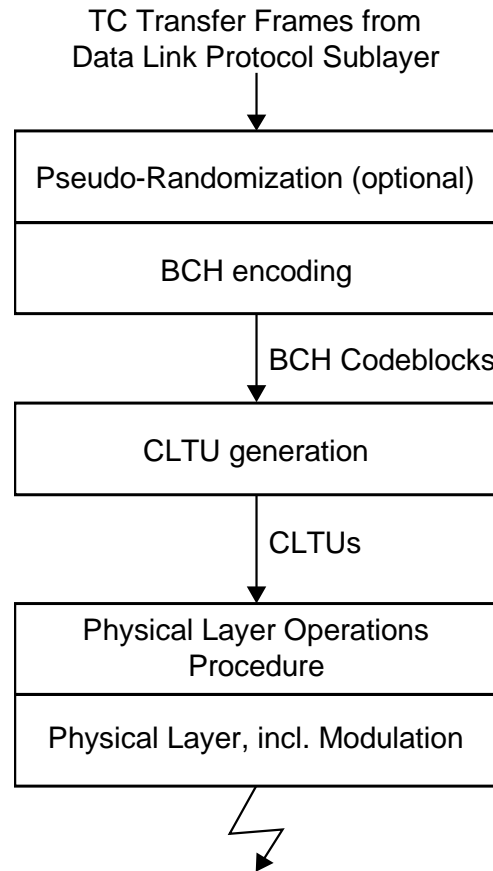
TC Transfer Frames from Data Link Protocol Sublayer

Pseudo-Randomization (optional)

BCH encoding

BCH Codeblocks

CLTU generation

CLTUs

Physical Layer Operations Procedure

Physical Layer, incl. Modulation